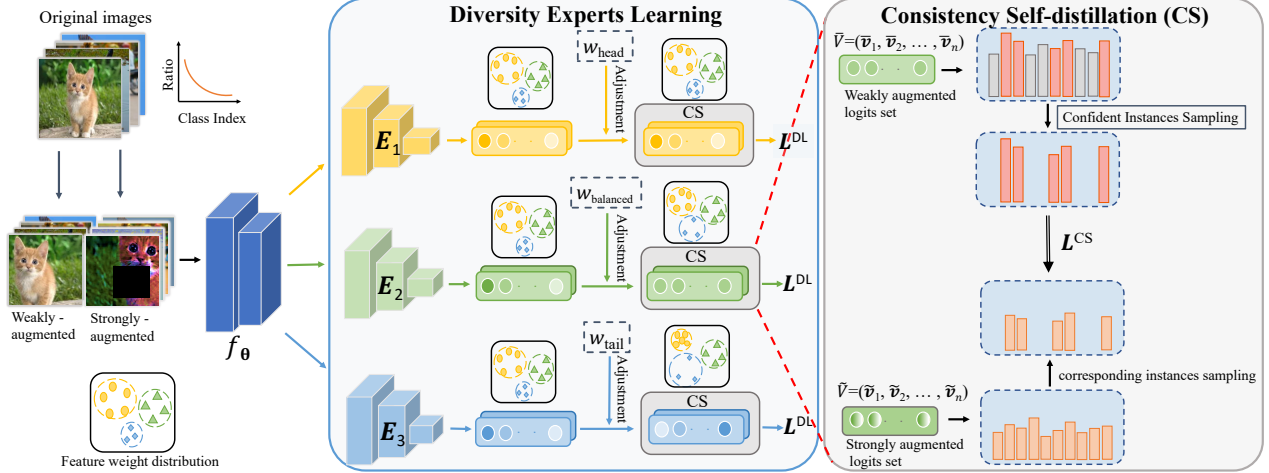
Original images

Ratio

Class Index

Weakly - augmented

Strongly - augmented

$f_{\theta}$

Feature weight distribution

Diversity Experts Learning

$E_1$

$w_{\text{head}}$

Adjustment

CS

$L^{\text{DL}}$

$E_2$

$w_{\text{balanced}}$

Adjustment

CS

$L^{\text{DL}}$

$E_3$

$w_{\text{tail}}$

Adjustment

CS

$L^{\text{DL}}$

Consistency Self-distillation (CS)

$\bar{V}=(\bar{v}_1, \bar{v}_2, \dots, \bar{v}_n)$

Weakly augmented logits set

Confident Instances Sampling

$L^{\text{CS}}$

corresponding instances sampling

$\tilde{V}=(\tilde{v}_1, \tilde{v}_2, \dots, \tilde{v}_n)$

Strongly augmented logits set